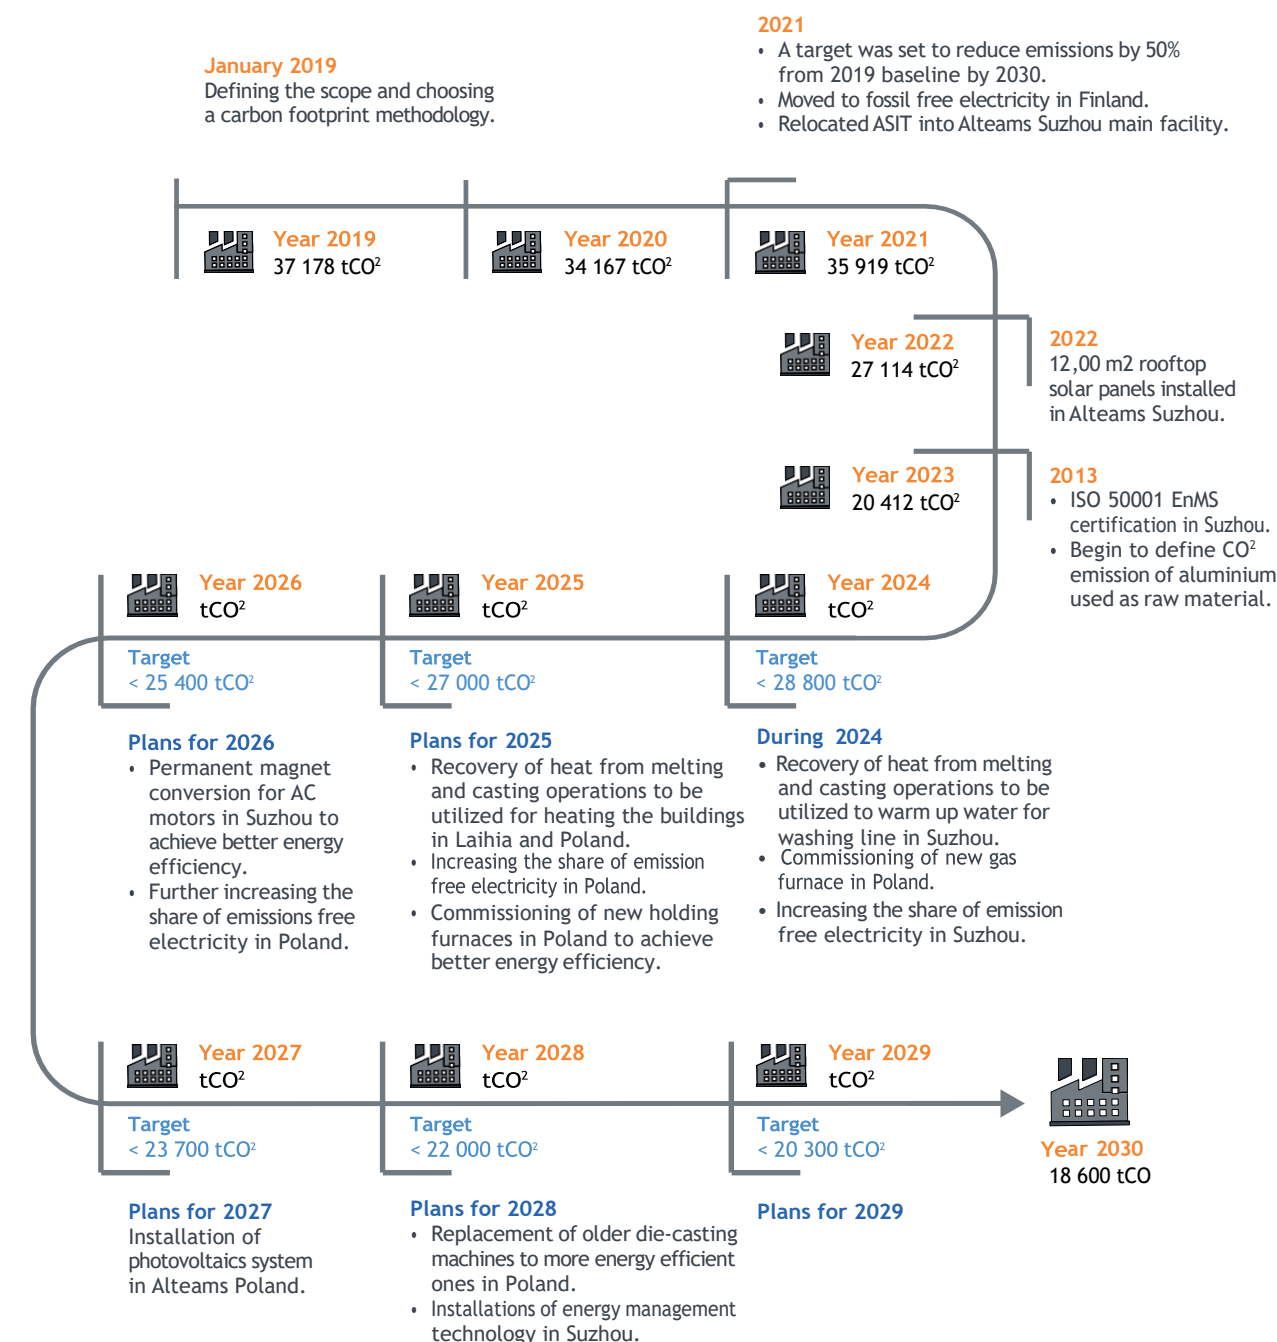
January 2019
Defining the scope and choosing a carbon footprint methodology.

2021
• A target was set to reduce emissions by 50% from 2019 baseline by 2030.
• Moved to fossil free electricity in Finland.
• Relocated ASIT into Alteams Suzhou main facility.

Year 2019
37 178 $tCO^2$

Year 2020
34 167 $tCO^2$

Year 2021
35 919 $tCO^2$

Year 2022
27 114 $tCO^2$

2022
12,00 m2 rooftop solar panels installed in Alteams Suzhou.

Year 2023
20 412 $tCO^2$

2013
• ISO 50001 EnMS certification in Suzhou.
• Begin to define $CO^2$ emission of aluminium used as raw material.

Year 2026
$tCO^2$

Target
< 25 400 $tCO^2$

Year 2025
$tCO^2$

Target
< 27 000 $tCO^2$

Year 2024
$tCO^2$

Target
< 28 800 $tCO^2$

Plans for 2026
• Permanent magnet conversion for AC motors in Suzhou to achieve better energy efficiency.
• Further increasing the share of emissions free electricity in Poland.

Plans for 2025
• Recovery of heat from melting and casting operations to be utilized for heating the buildings in Laihia and Poland.
• Increasing the share of emission free electricity in Poland.
• Commissioning of new holding furnaces in Poland to achieve better energy efficiency.

During 2024
• Recovery of heat from melting and casting operations to be utilized to warm up water for washing line in Suzhou.
• Commissioning of new gas furnace in Poland.
• Increasing the share of emission free electricity in Suzhou.

Year 2027
$tCO^2$

Target
< 23 700 $tCO^2$

Year 2028
$tCO^2$

Target
< 22 000 $tCO^2$

Year 2029
$tCO^2$

Target
< 20 300 $tCO^2$

Year 2030
18 600 tCO

Plans for 2027
Installation of photovoltaics system in Alteams Poland.

Plans for 2028
• Replacement of older die-casting machines to more energy efficient ones in Poland.
• Installations of energy management technology in Suzhou.

Plans for 2029